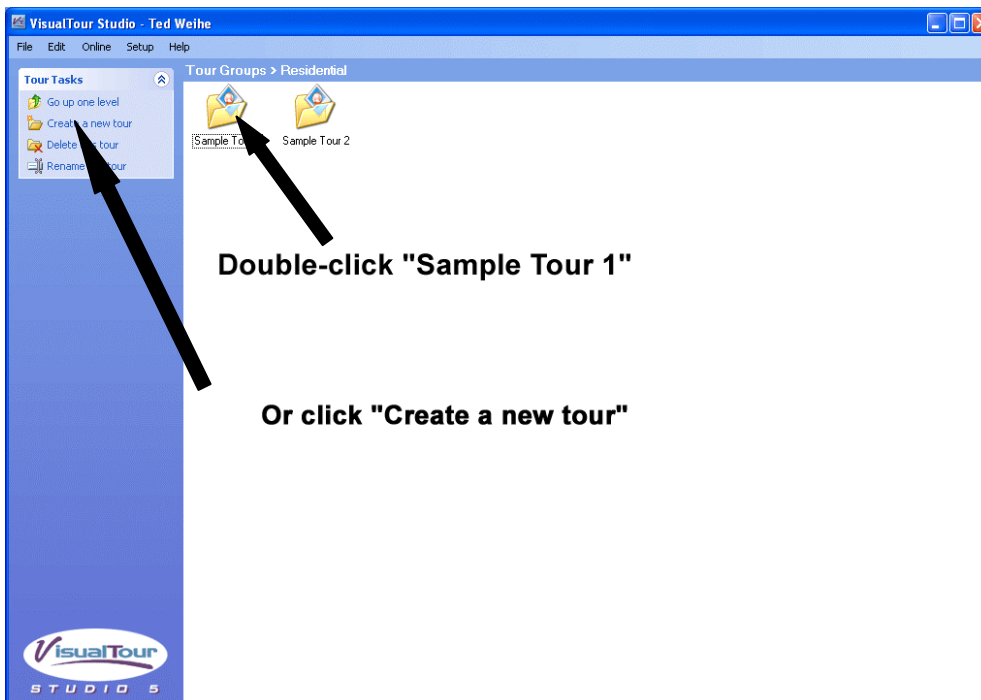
VisualTour Studio - Ted Weihe

File Edit Online Setup Help

Tour Tasks

Go up one level

Creat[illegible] a new tour

Delete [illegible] tour

Rename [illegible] tour

Tour Groups > Residential

Sample Tour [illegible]

Sample Tour 2

Double-click "Sample Tour 1"

Or click "Create a new tour"

VisualTour

STUDIO 5